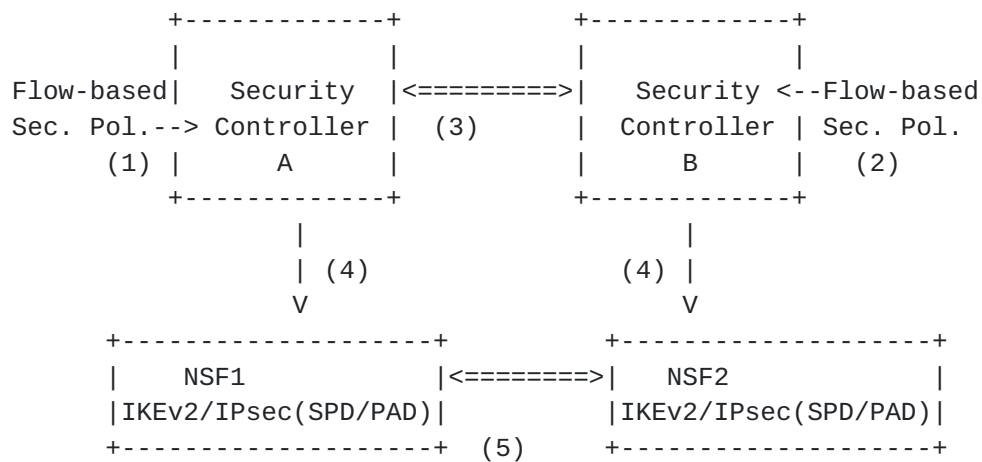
Flow-based Sec. Pol.-->

(1)

Security Controller A

<=========>

(3)

Security Controller B

<--Flow-based Sec. Pol.

(2)

(4)

V

(4)

V

NSF1 IKEv2/IPsec(SPD/PAD)

<========>

(5)

NSF2 IKEv2/IPsec(SPD/PAD)